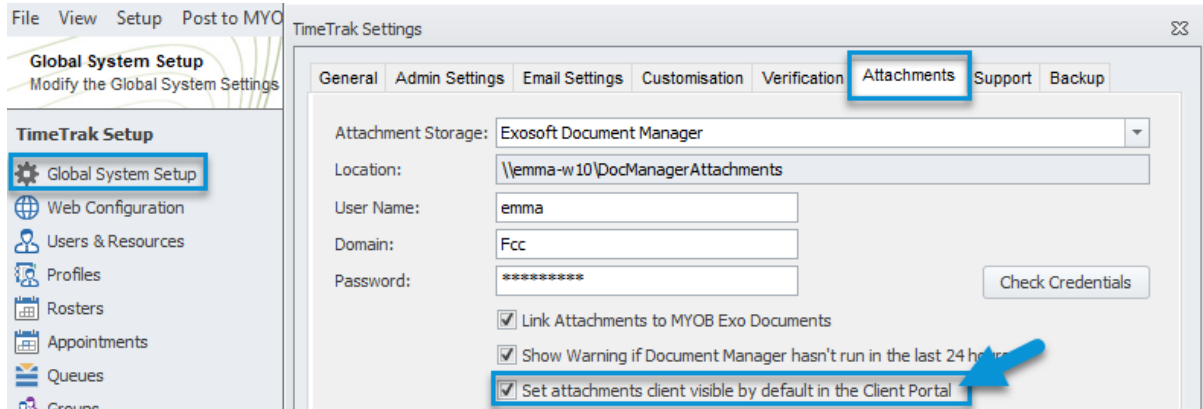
File View Setup Post to MYO

Global System Setup
Modify the Global System Settings

TimeTrak Setup

Global System Setup
Web Configuration
Users & Resources
Profiles
Rosters
Appointments
Queues
Groups

TimeTrak Settings

General | Admin Settings | Email Settings | Customisation | Verification | Attachments | Support | Backup

Attachment Storage: Exosoft Document Manager
Location: \\emma-w10\DocManagerAttachments
User Name: emma
Domain: Fcc
Password: **********
Check Credentials

Link Attachments to MYOB Exo Documents
Show Warning if Document Manager hasn't run in the last 24 ho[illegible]
Set attachments client visible by default in the Client Portal